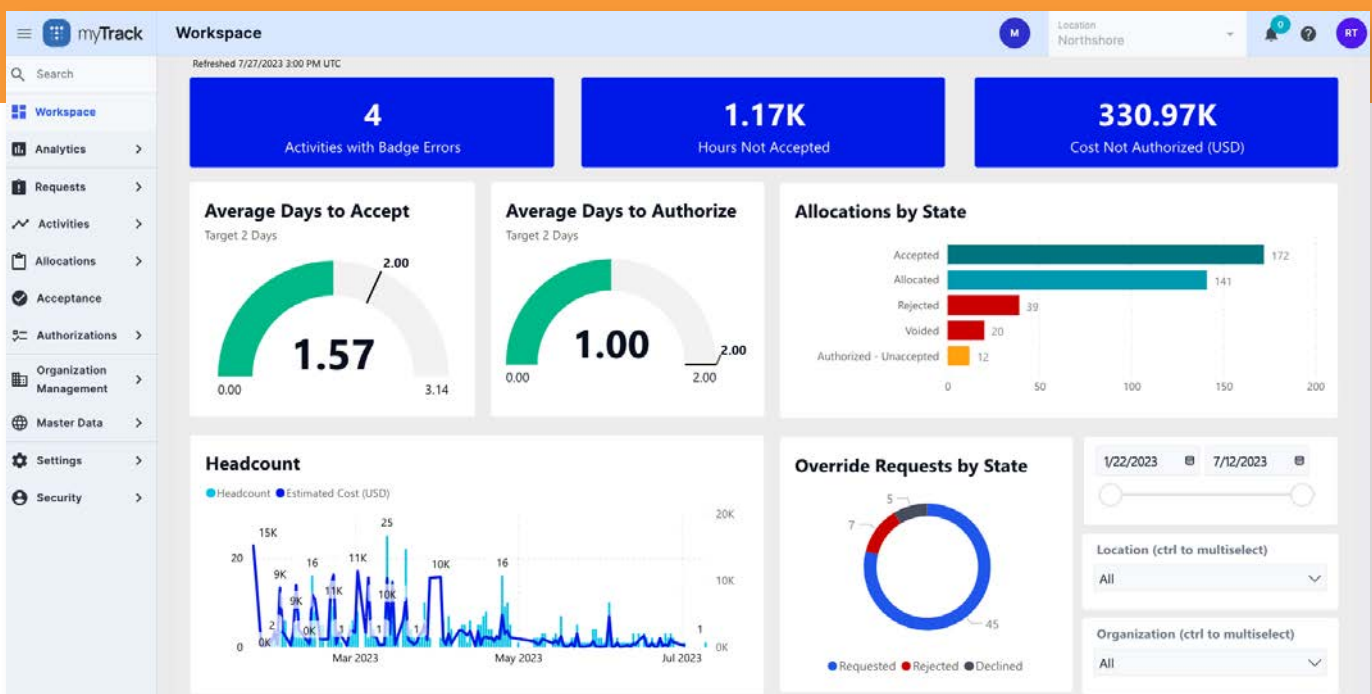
myTrack

Workspace

M

Location
Northshore

0

RT

Search

Workspace

Analytics

Requests

Activities

Allocations

Acceptance

Authorizations

Organization Management

Master Data

Settings

Security

Refreshed 7/27/2023 3:00 PM UTC

4
Activities with Badge Errors

1.17K
Hours Not Accepted

330.97K
Cost Not Authorized (USD)

Average Days to Accept
Target 2 Days
2.00
1.57
0.00
3.14

Average Days to Authorize
Target 2 Days
1.00
2.00
0.00
2.00

Allocations by State

| State | Value |
|---|---|
| Accepted | 172 |
| Allocated | 141 |
| Rejected | 39 |
| Voided | 20 |
| Authorized - Unaccepted | 12 |

0 50 100 150 200

Headcount
Headcount Estimated Cost (USD)
20K
10K
0K
20
0
15K
9K
9K
2
0K
16
0K
11K
11K
1
25
1
10K
16
1
1
Mar 2023
May 2023
Jul 2023

Override Requests by State
5
7
45
Requested Rejected Declined

1/22/2023
7/12/2023

Location (ctrl to multiselect)
All

Organization (ctrl to multiselect)
All